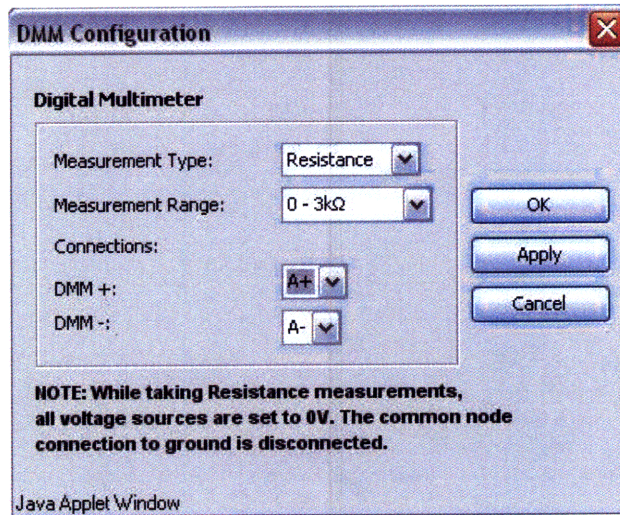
DMM Configuration

Digital Multimeter

Measurement Type: Resistance

Measurement Range: 0 - 3kΩ

Connections:

DMM +: A+

DMM -: A-

OK

Apply

Cancel

NOTE: While taking Resistance measurements, all voltage sources are set to 0V. The common node connection to ground is disconnected.

Java Applet Window